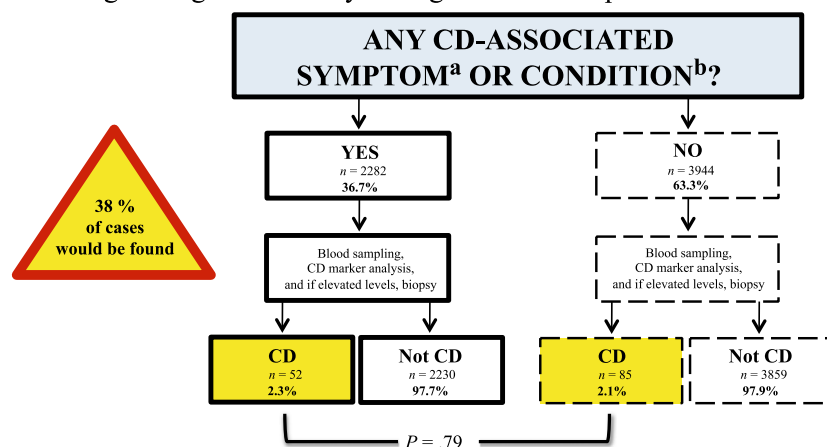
ANY CD-ASSOCIATED SYMPTOM$^{a}$ OR CONDITION$^{b}$?

38 % of cases would be found

YES
$n = 2282$
36.7%

NO
$n = 3944$
63.3%

Blood sampling, CD marker analysis, and if elevated levels, biopsy

Blood sampling, CD marker analysis, and if elevated levels, biopsy

CD
$n = 52$
2.3%

Not CD
$n = 2230$
97.7%

CD
$n = 85$
2.1%

Not CD
$n = 3859$
97.9%

$P = .79$